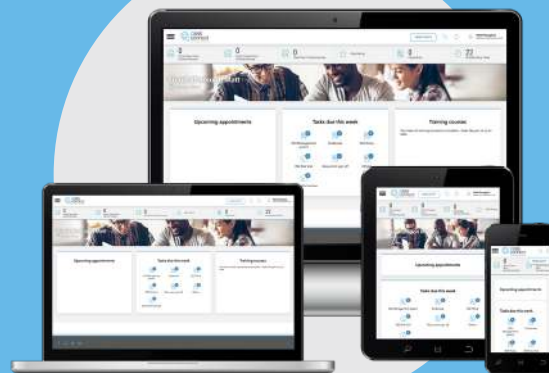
Upcoming appointments

Tasks due this week

Training courses

Upcoming appointments

Tasks due this week

Training courses

Upcoming appointments

Tasks due this week

Upcoming appointments

Tasks due this week